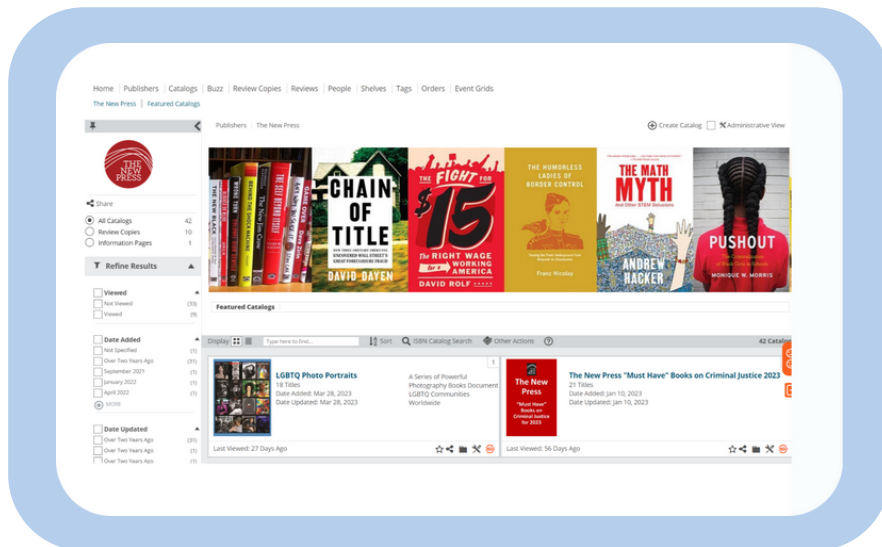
Home | Publishers | Catalogs | Buzz | Review Copies | Reviews | People | Shelves | Tags | Orders | Event Grids

The New Press | Featured Catalogs

Publishers | The New Press

Create Catalog | Administrative View

THE NEW PRESS

Share

All Catalogs 42
Review Copies 10
Information Pages 1

Refine Results

Viewed
Not Viewed (33)
Viewed (9)

Date Added
Not Specified (1)
Over Two Years Ago (31)
September 2021 (1)
January 2022 (1)
April 2022 (1)
MORE

Date Updated
Over Two Years Ago (31)
Over Two Years Ago (1)
Over Two Years Ago (1)

CHAIN OF TITLE
DAVID DAYEN

THE FIGHT FOR $15
THE RIGHT WAGE FOR A WORKING AMERICA
DAVID ROLF

THE HUMORLESS LADIES OF BORDER CONTROL
Franz Nicolay

THE MATH MYTH
And Other STEM Delusions
ANDREW HACKER

PUSHOUT
MONIQUE W. MORRIS

Featured Catalogs

Display | Type here to find... | Sort | ISBN Catalog Search | Other Actions | 42 Catalo

LGBTQ Photo Portraits
18 Titles
Date Added: Mar 28, 2023
Date Updated: Mar 28, 2023

A Series of Powerful Photography Books Document LGBTQ Communities Worldwide

Last Viewed: 27 Days Ago

The New Press "Must Have" Books on Criminal Justice 2023
21 Titles
Date Added: Jan 10, 2023
Date Updated: Jan 10, 2023

The New Press "Must Have" Books on Criminal Justice for 2023

Last Viewed: 56 Days Ago